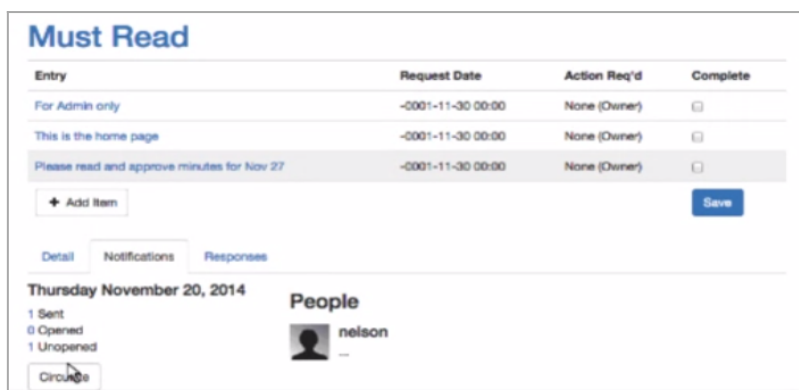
Must Read

| Entry | Request Date | Action Req'd | Complete |
|---|---|---|---|
| For Admin only | -0001-11-30 00:00 | None (Owner) | |
| This is the home page | -0001-11-30 00:00 | None (Owner) | |
| Please read and approve minutes for Nov 27 | -0001-11-30 00:00 | None (Owner) | |

+ Add Item

Save

Detail Notifications Responses

Thursday November 20, 2014

1 Sent
0 Opened
1 Unopened

Circulate

People

nelson
--